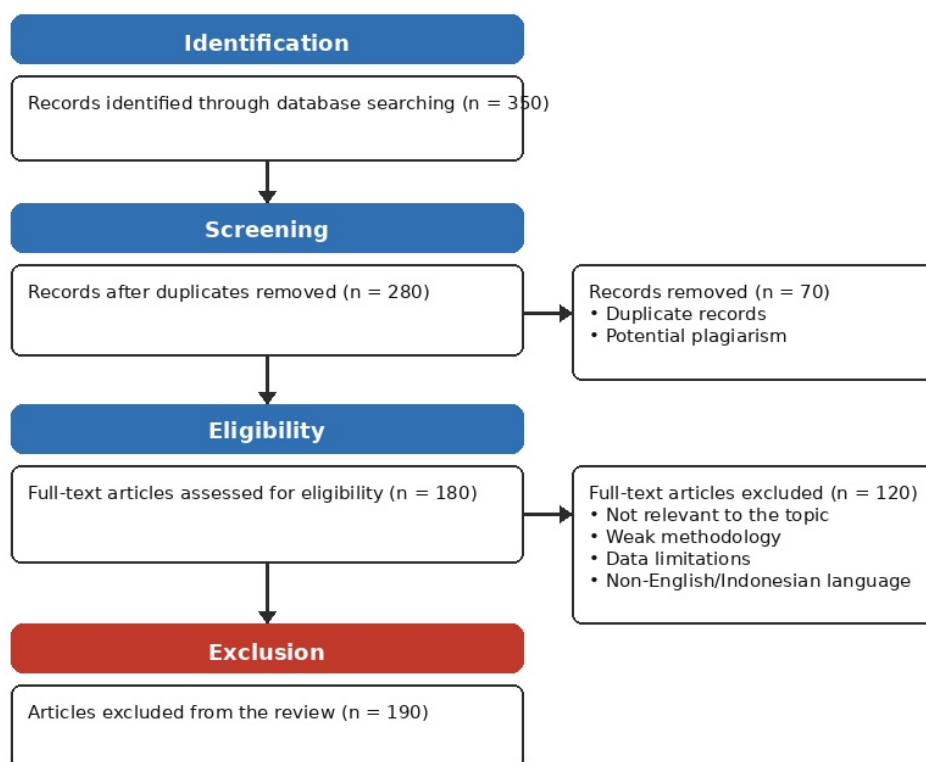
Identification

Records identified through database searching (n = 350)

Screening

Records after duplicates removed (n = 280)

Records removed (n = 70)
• Duplicate records
• Potential plagiarism

Eligibility

Full-text articles assessed for eligibility (n = 180)

Full-text articles excluded (n = 120)
• Not relevant to the topic
• Weak methodology
• Data limitations
• Non-English/Indonesian language

Exclusion

Articles excluded from the review (n = 190)